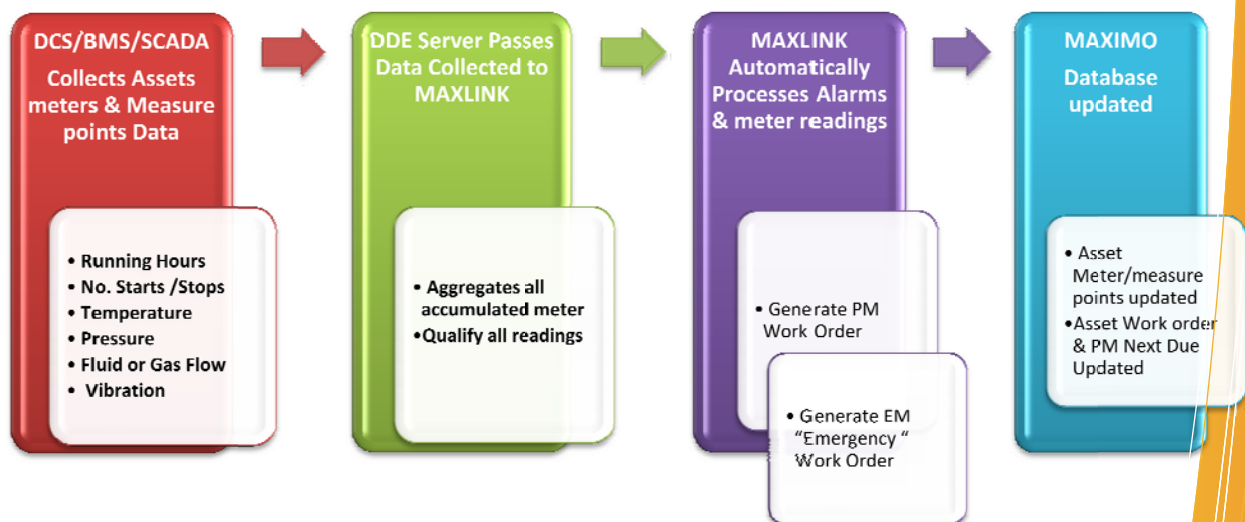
DCS/BMS/SCADA
Collects Assets meters & Measure points Data

• Running Hours
• No. Starts /Stops
• Temperature
• Pressure
• Fluid or Gas Flow
• Vibration

DDE Server Passes Data Collected to MAXLINK

• Aggregates all accumulated meter
•Qualify all readings

MAXLINK Automatically Processes Alarms & meter readings

• Generate PM Work Order

• Generate EM "Emergency " Work Order

MAXIMO
Database updated

• Asset Meter/measure points updated
•Asset Work order & PM Next Due Updated